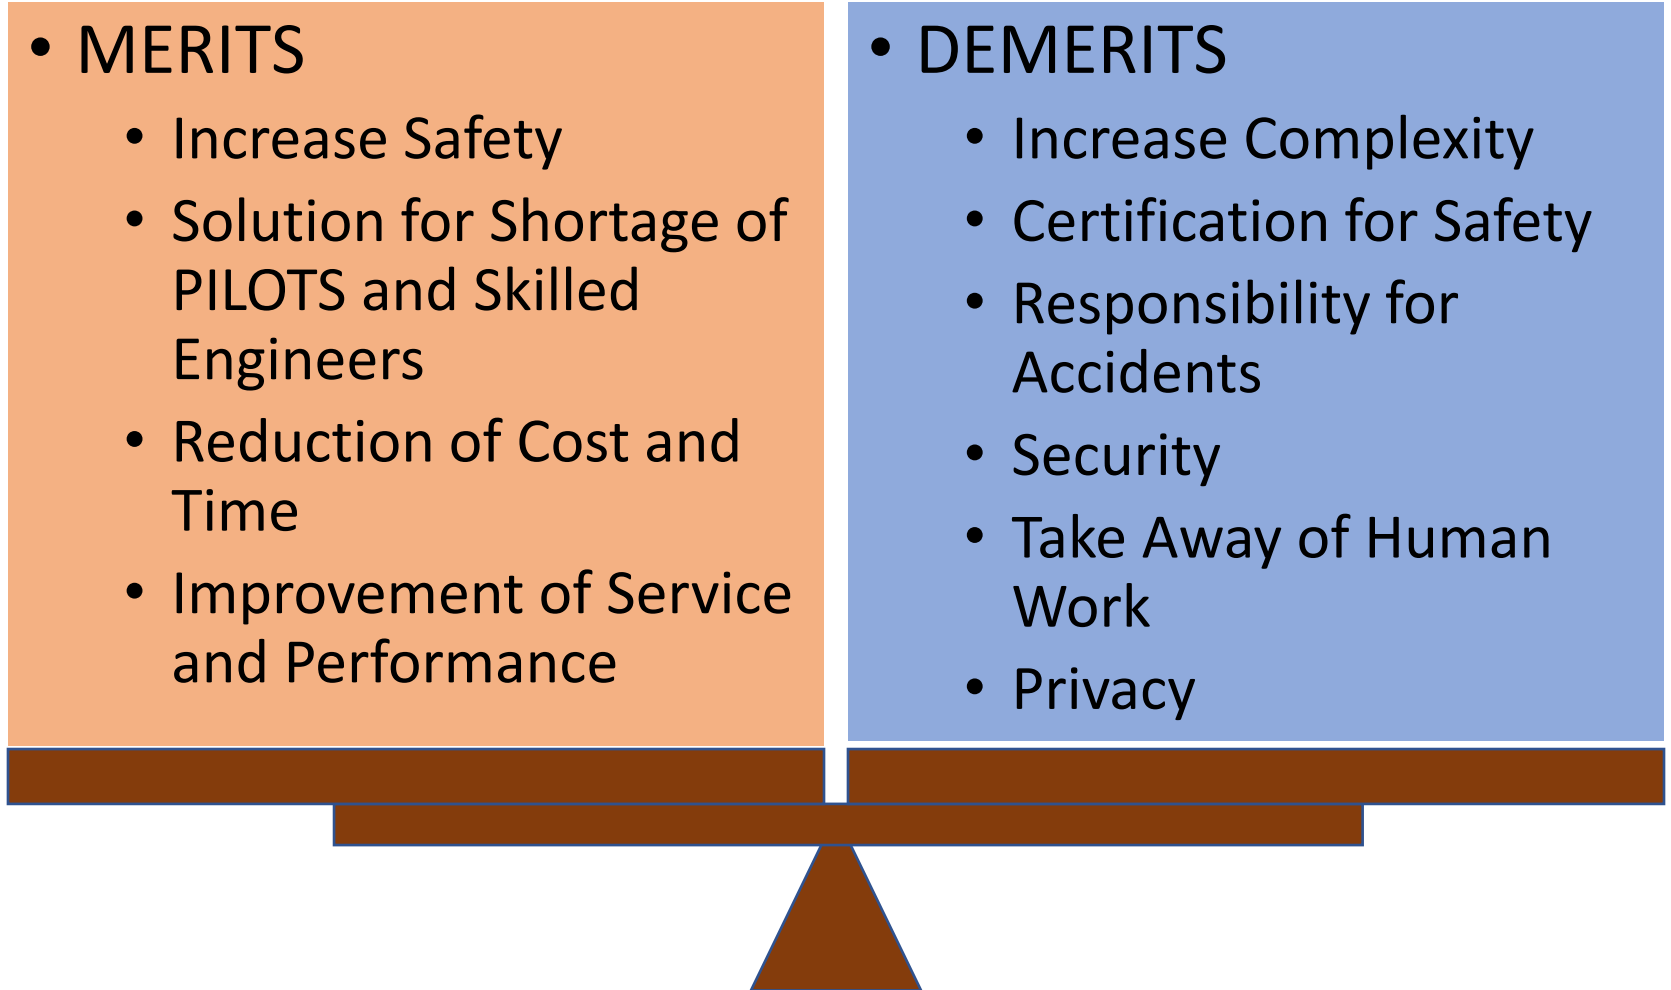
• MERITS
  • Increase Safety
  • Solution for Shortage of PILOTS and Skilled Engineers
  • Reduction of Cost and Time
  • Improvement of Service and Performance

• DEMERITS
  • Increase Complexity
  • Certification for Safety
  • Responsibility for Accidents
  • Security
  • Take Away of Human Work
  • Privacy